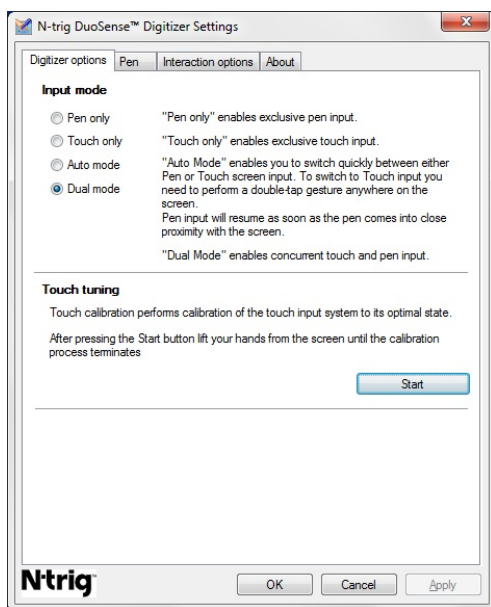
N-trig DuoSense™ Digitizer Settings

Digitizer options | Pen | Interaction options | About

Input mode

Pen only "Pen only" enables exclusive pen input.

Touch only "Touch only" enables exclusive touch input.

Auto mode "Auto Mode" enables you to switch quickly between either Pen or Touch screen input. To switch to Touch input you need to perform a double-tap gesture anywhere on the screen.
Pen input will resume as soon as the pen comes into close proximity with the screen.

Dual mode "Dual Mode" enables concurrent touch and pen input.

Touch tuning

Touch calibration performs calibration of the touch input system to its optimal state.

After pressing the Start button lift your hands from the screen until the calibration process terminates

Start

N-trig

OK Cancel Apply